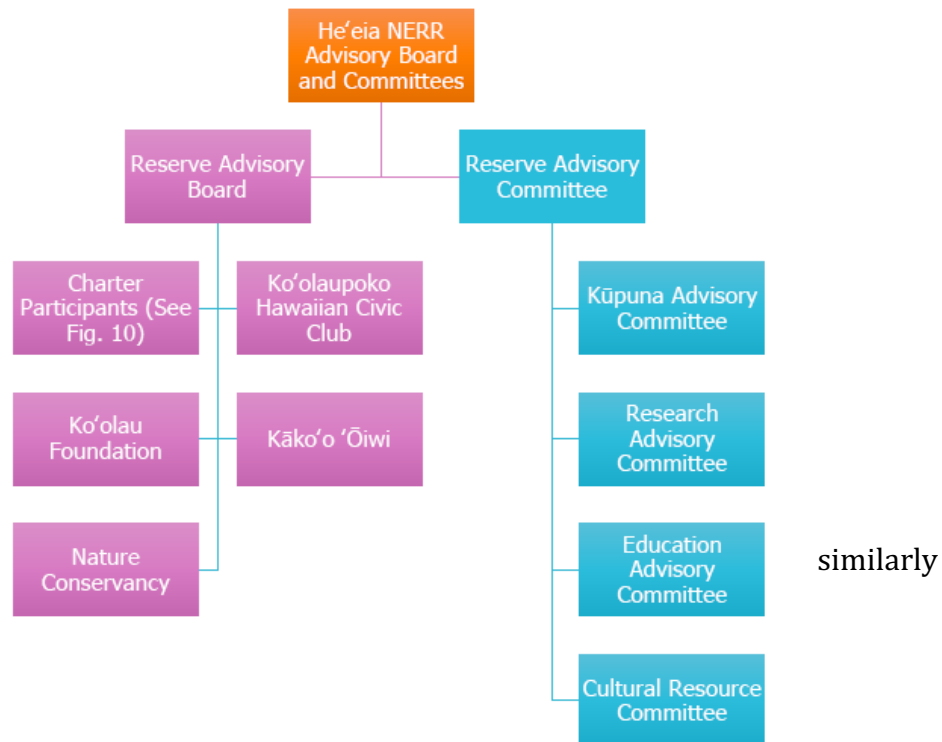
He‘eia NERR Advisory Board and Committees

Reserve Advisory Board

Reserve Advisory Committee

Charter Participants (See Fig. 10)

Ko‘olaupoko Hawaiian Civic Club

Ko‘olau Foundation

Kāko‘o ‘Ōiwi

Nature Conservancy

Kūpuna Advisory Committee

Research Advisory Committee

Education Advisory Committee

Cultural Resource Committee

similarly